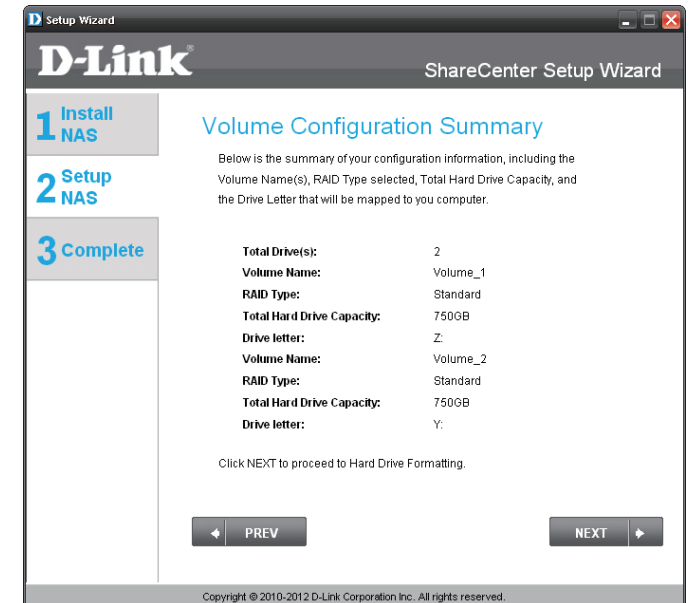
Setup Wizard

D-Link

ShareCenter Setup Wizard

1 Install NAS

2 Setup NAS

3 Complete

Volume Configuration Summary

Below is the summary of your configuration information, including the Volume Name(s), RAID Type selected, Total Hard Drive Capacity, and the Drive Letter that will be mapped to you computer.

| | |
|---|---|
| Total Drive(s): | 2 |
| Volume Name: | Volume_1 |
| RAID Type: | Standard |
| Total Hard Drive Capacity: | 750GB |
| Drive letter: | Z: |
| Volume Name: | Volume_2 |
| RAID Type: | Standard |
| Total Hard Drive Capacity: | 750GB |
| Drive letter: | Y: |

Click NEXT to proceed to Hard Drive Formatting.

PREV

NEXT

Copyright © 2010-2012 D-Link Corporation Inc. All rights reserved.